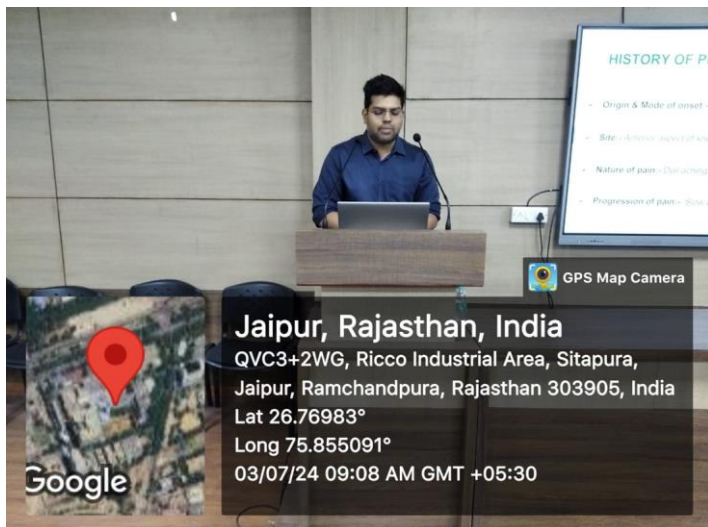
HISTORY OF P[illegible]

Origin & Mode of onset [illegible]

Site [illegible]

Nature of pain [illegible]

Progression of pain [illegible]

GPS Map Camera

Jaipur, Rajasthan, India

QVC3+2WG, Ricco Industrial Area, Sitapura, Jaipur, Ramchandpura, Rajasthan 303905, India

Lat 26.76983°

Long 75.855091°

03/07/24 09:08 AM GMT +05:30

Google